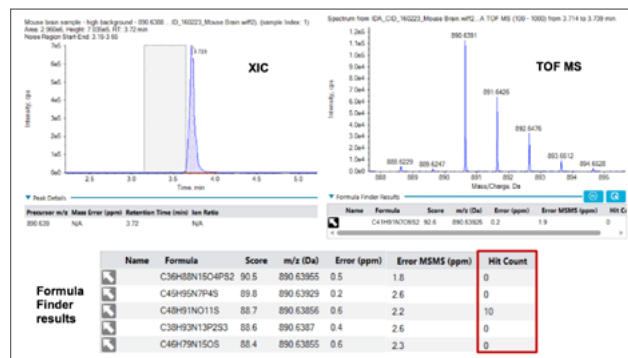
Mouse brain sample - high background - 890.6388 ... ID_160223_Mouse Brain.wiff2), (sample Index: 1)
Area: 2.960e6, Height: 7.035e5, RT: 3.72 min
Noise Region Start-End: 3.18-3.66

XIC

7e5
6e5
5e5
4e5
3e5
2e5
1e5
0e0

3.728

Intensity, cps

2.5 3.0 3.5 4.0 4.5 5.0
Time, min

Spectrum from IDA_CID_160223_Mouse Brain.wiff2... A TOF MS (100 - 1000) from 3.714 to 3.739 min

TOF MS

1.2e5
1.1e5
1.0e5
9.0e4
8.0e4
7.0e4
6.0e4
5.0e4
4.0e4
3.0e4
2.0e4
1.0e4
0.0

Intensity, cps

890.6391
891.6426
892.6476
893.6512
894.6528
888.6229
889.6247

888 889 890 891 892 893 894 895
Mass/Charge, Da

Peak Details

| Precursor m/z | Mass Error (ppm) | Retention Time (min) | Ion Ratio |
|---|---|---|---|
| 890.639 | N/A | 3.72 | N/A |

Formula Finder Results

| Name | Formula | Score | m/z (Da) | Error (ppm) | Error MSMS (ppm) | Hit Co |
|---|---|---|---|---|---|---|
| | C41H91N7OSS2 | 92.6 | 890.63926 | 0.2 | 1.9 | 0 |

Formula Finder results

| Name | Formula | Score | m/z (Da) | Error (ppm) | Error MSMS (ppm) | Hit Count |
|---|---|---|---|---|---|---|
| | C36H88N15O4PS2 | 90.5 | 890.63955 | 0.5 | 1.8 | 0 |
| | C45H95N7P4S | 89.8 | 890.63929 | 0.2 | 2.6 | 0 |
| | C48H91NO11S | 88.7 | 890.63856 | 0.6 | 2.2 | 10 |
| | C38H93N13P2S3 | 88.6 | 890.6387 | 0.4 | 2.6 | 0 |
| | C46H79N15OS | 88.4 | 890.63855 | 0.6 | 2.3 | 0 |